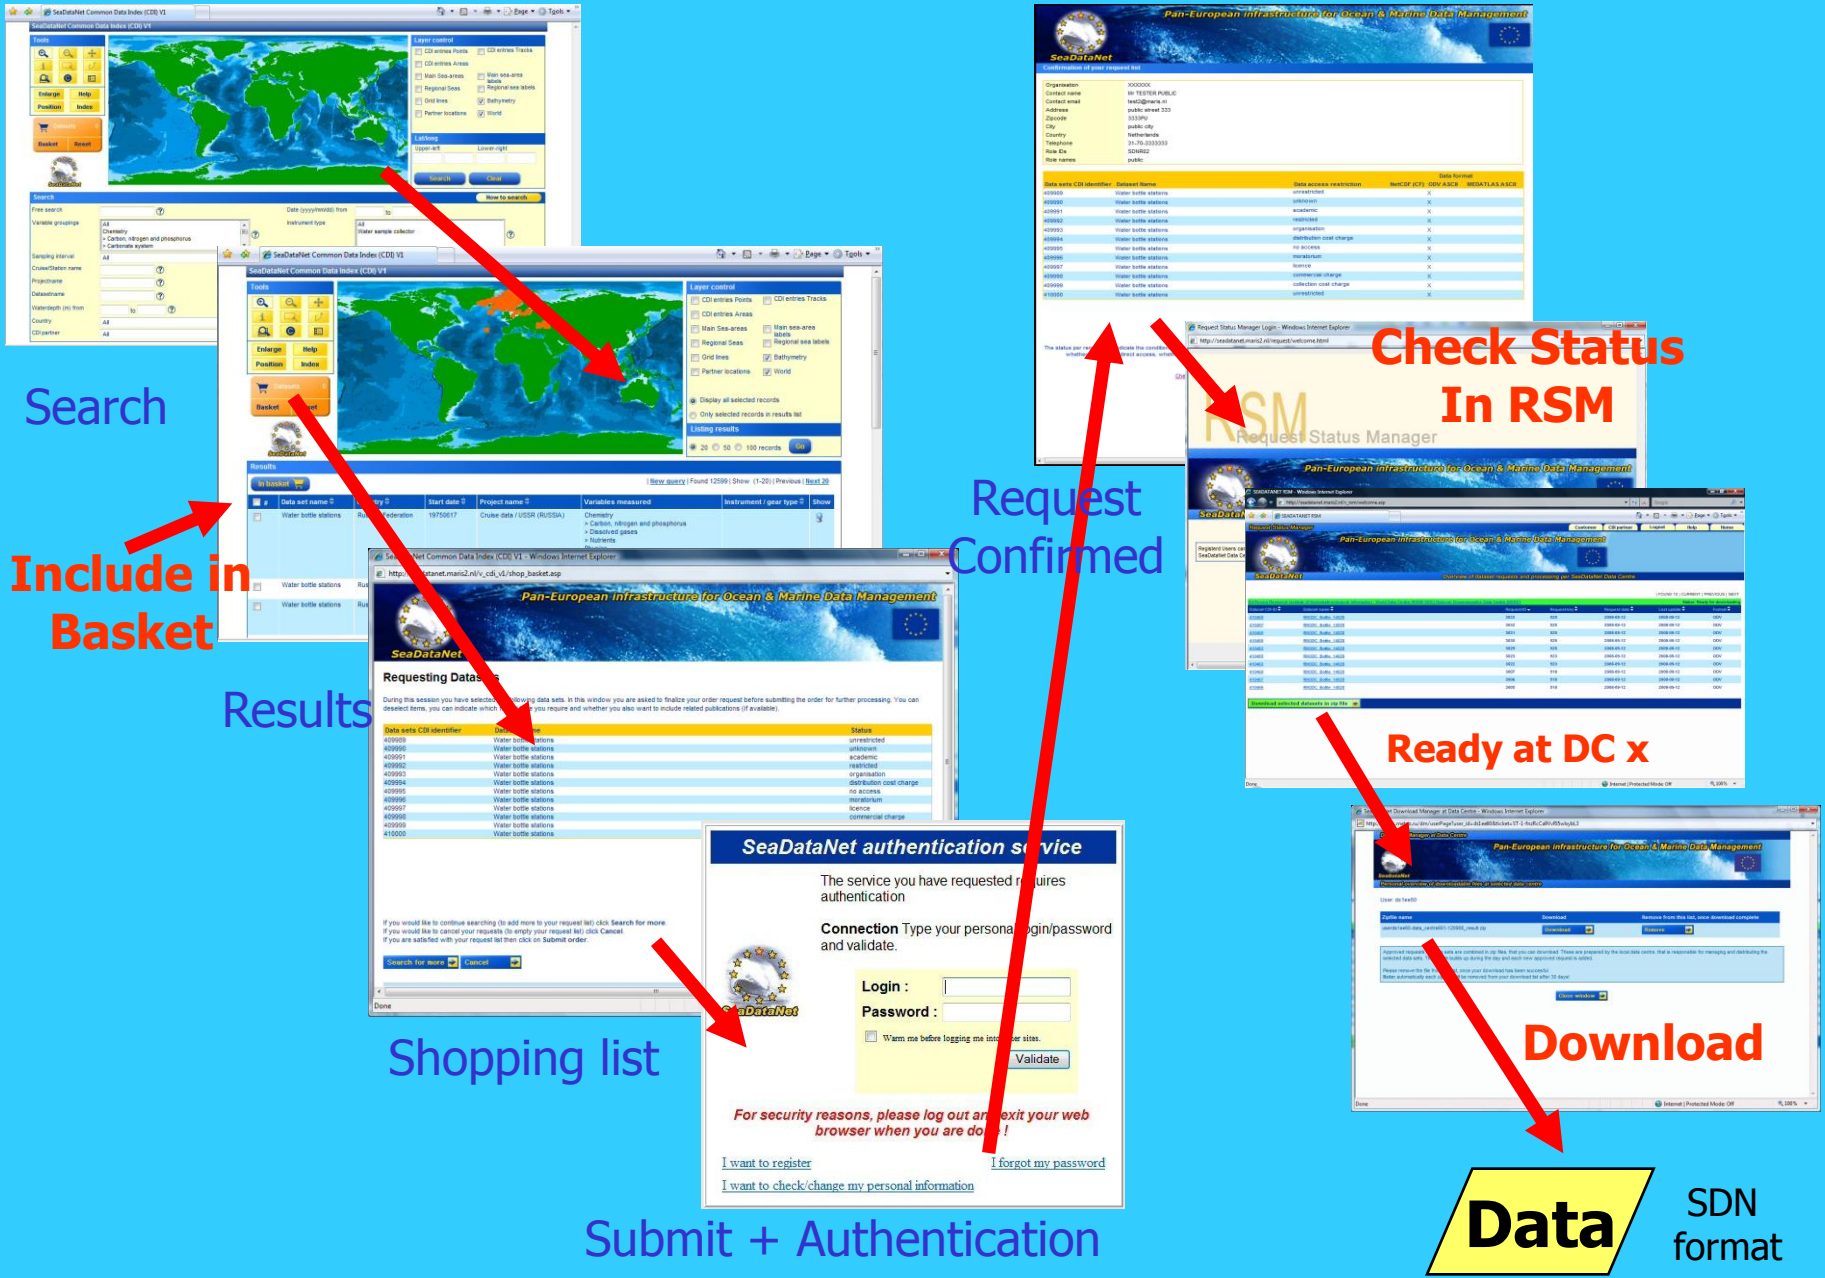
Search

Include in Basket

Results

Shopping list

Submit + Authentication

Request Confirmed

Check Status In RSM

Ready at DC x

Download

Data

SDN format

SeaDataNet Common Data Index (CDI) V1

Pan-European infrastructure for Ocean & Marine Data Management

SeaDataNet

Requesting Datasets

SeaDataNet authentication service

The service you have requested requires authentication

Connection Type your personal login/password and validate.

Login :

Password :

Warn me before logging me into other sites.

Validate

For security reasons, please log out and exit your web browser when you are done !

I want to register

I forgot my password

I want to check/change my personal information

Request Status Manager

Search for more

Cancel

Done